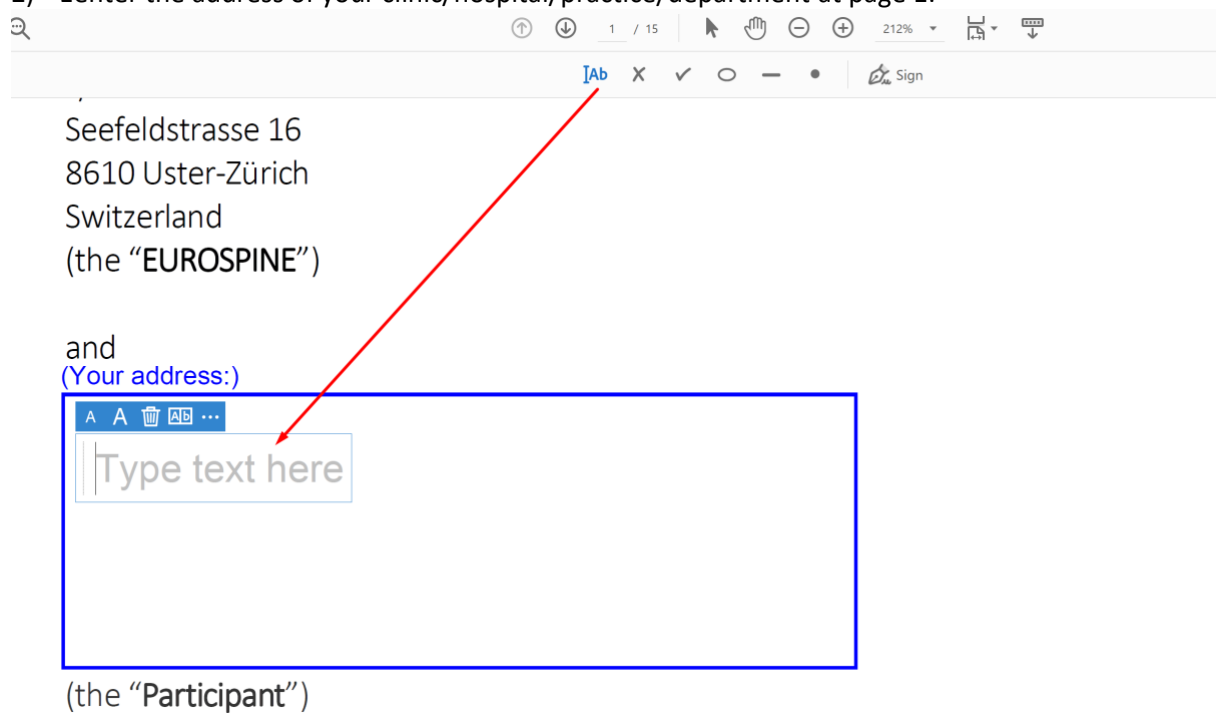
1) Enter the address of your clinic/hospital/practice/department at page 1.

1 / 15

212%

IAb X ✓ ○ — • Sign

Seefeldstrasse 16
8610 Uster-Zürich
Switzerland
(the "EUROSPINE")

and

(Your address:)

A A

Type text here

(the "Participant")